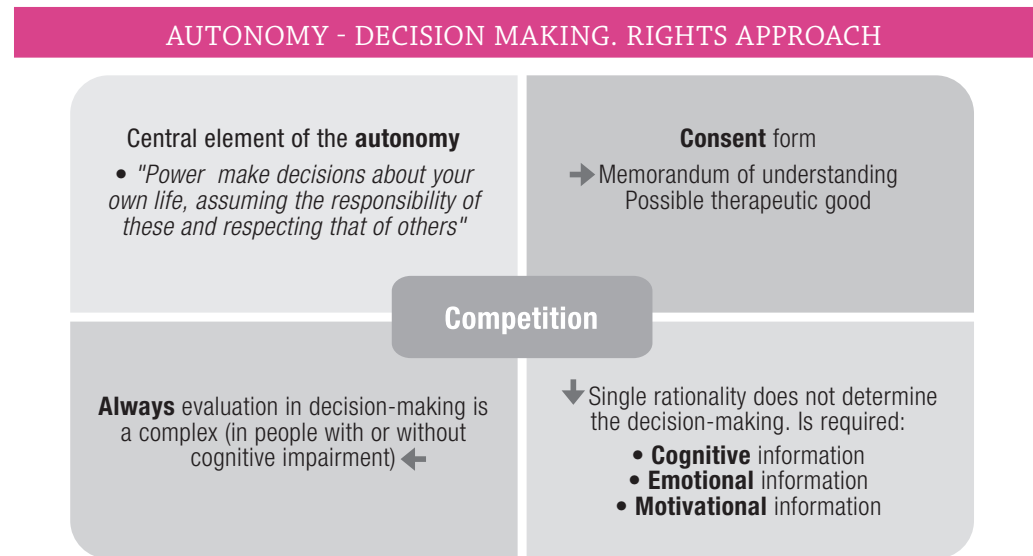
AUTONOMY - DECISION MAKING. RIGHTS APPROACH

Central element of the **autonomy**

• *"Power make decisions about your own life, assuming the responsibility of these and respecting that of others"*

**Consent** form

Memorandum of understanding
Possible therapeutic good

**Competition**

**Always** evaluation in decision-making is a complex (in people with or without cognitive impairment)

Single rationality does not determine the decision-making. Is required:

• **Cognitive** information
• **Emotional** information
• **Motivational** information